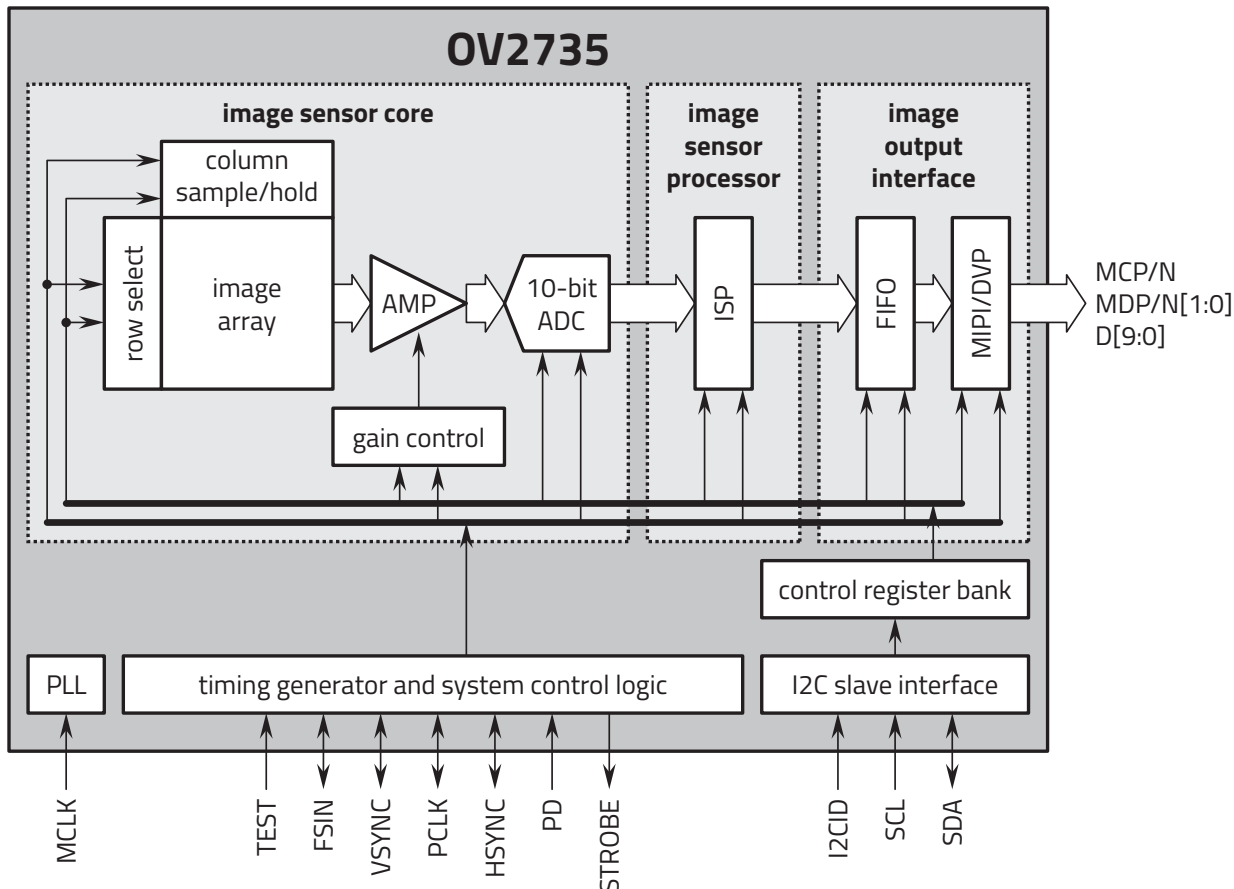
OV2735

image sensor core

image sensor processor

image output interface

column sample/hold

row select

image array

AMP

10-bit ADC

ISP

FIFO

MIPI/DVP

MCP/N
MDP/N[1:0]
D[9:0]

gain control

control register bank

PLL

timing generator and system control logic

I2C slave interface

MCLK

TEST

FSIN

VSYNC

PCLK

HSYNC

PD

STROBE

I2CID

SCL

SDA